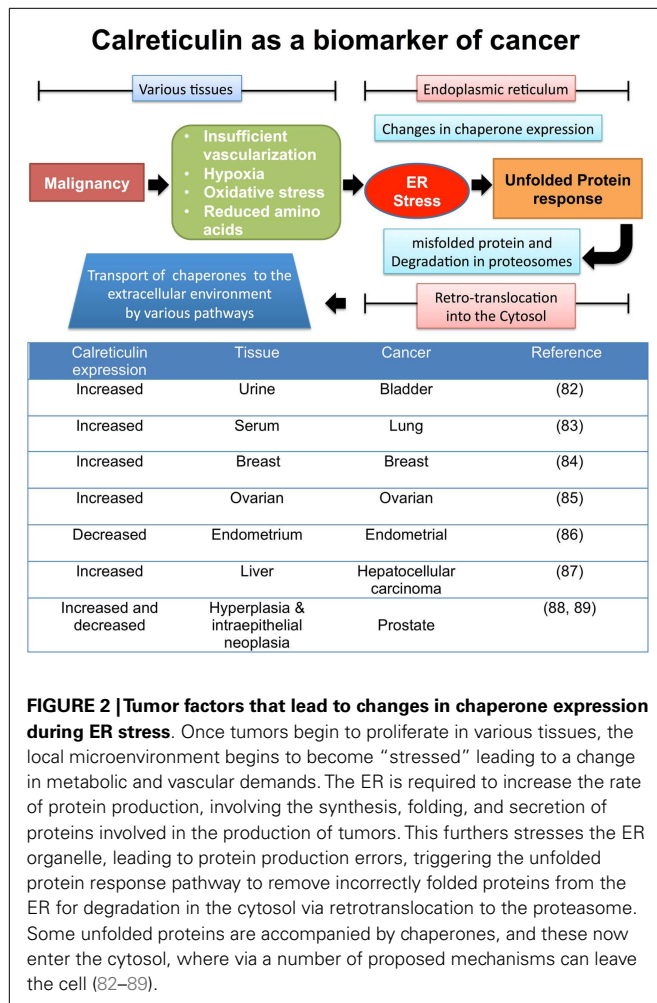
Calreticulin as a biomarker of cancer

Various tissues

Endoplasmic reticulum

Changes in chaperone expression

Malignancy

• Insufficient vascularization
• Hypoxia
• Oxidative stress
• Reduced amino acids

ER Stress

Unfolded Protein response

misfolded protein and Degradation in proteosomes

Transport of chaperones to the extracellular environment by various pathways

Retro-translocation into the Cytosol

| Calreticulin expression | Tissue | Cancer | Reference |
|---|---|---|---|
| Increased | Urine | Bladder | (82) |
| Increased | Serum | Lung | (83) |
| Increased | Breast | Breast | (84) |
| Increased | Ovarian | Ovarian | (85) |
| Decreased | Endometrium | Endometrial | (86) |
| Increased | Liver | Hepatocellular carcinoma | (87) |
| Increased and decreased | Hyperplasia & intraepithelial neoplasia | Prostate | (88, 89) |

FIGURE 2 | Tumor factors that lead to changes in chaperone expression during ER stress. Once tumors begin to proliferate in various tissues, the local microenvironment begins to become "stressed" leading to a change in metabolic and vascular demands. The ER is required to increase the rate of protein production, involving the synthesis, folding, and secretion of proteins involved in the production of tumors. This furthers stresses the ER organelle, leading to protein production errors, triggering the unfolded protein response pathway to remove incorrectly folded proteins from the ER for degradation in the cytosol via retrotranslocation to the proteasome. Some unfolded proteins are accompanied by chaperones, and these now enter the cytosol, where via a number of proposed mechanisms can leave the cell (82–89).